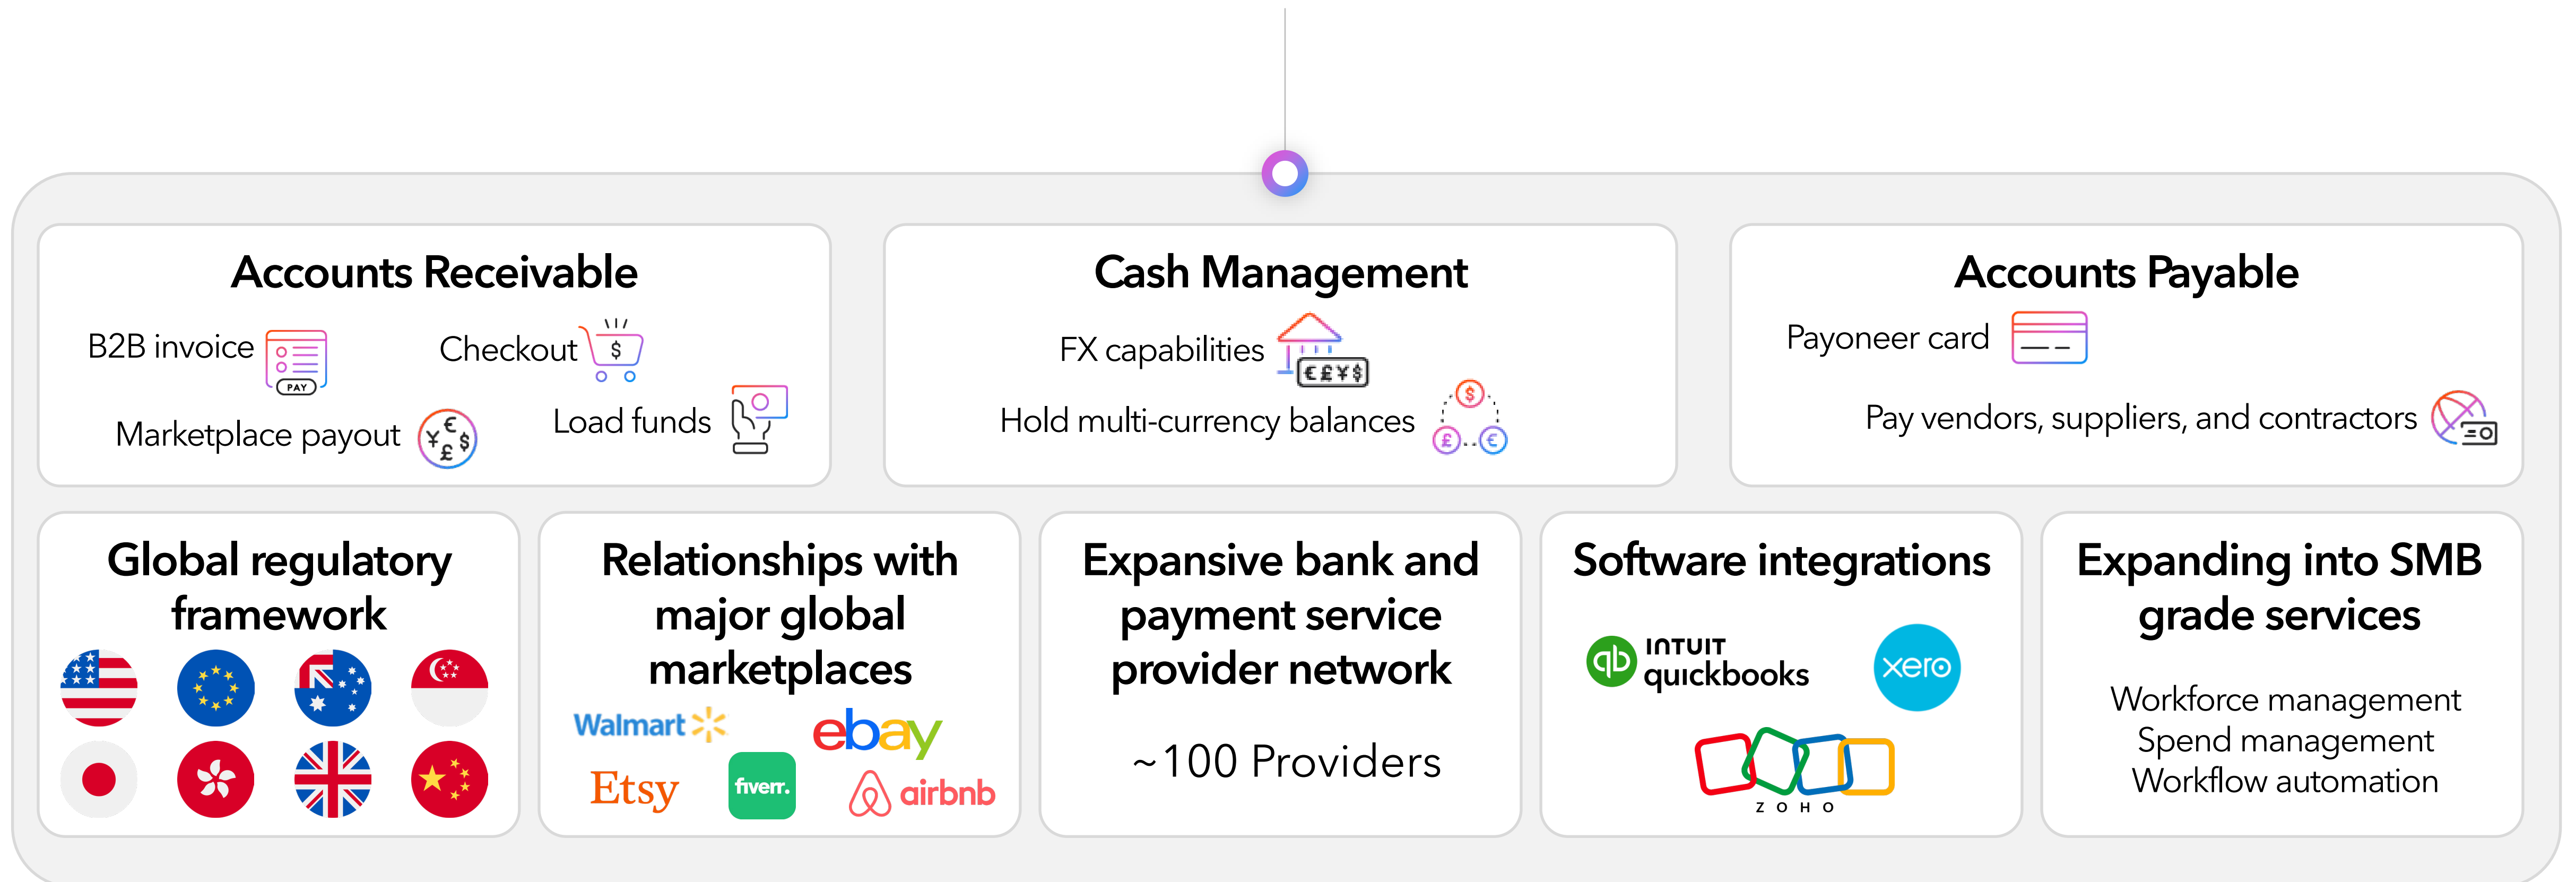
Accounts Receivable

B2B invoice PAY

Checkout $

Marketplace payout ¥ € £ $

Load funds

Cash Management

FX capabilities €£¥$

Hold multi-currency balances $ £ €

Accounts Payable

Payoneer card

Pay vendors, suppliers, and contractors

Global regulatory framework

Relationships with major global marketplaces

Walmart

ebay

Etsy

fiverr.

airbnb

Expansive bank and payment service provider network

~100 Providers

Software integrations

INTUIT quickbooks

xero

ZOHO

Expanding into SMB grade services

Workforce management
Spend management
Workflow automation